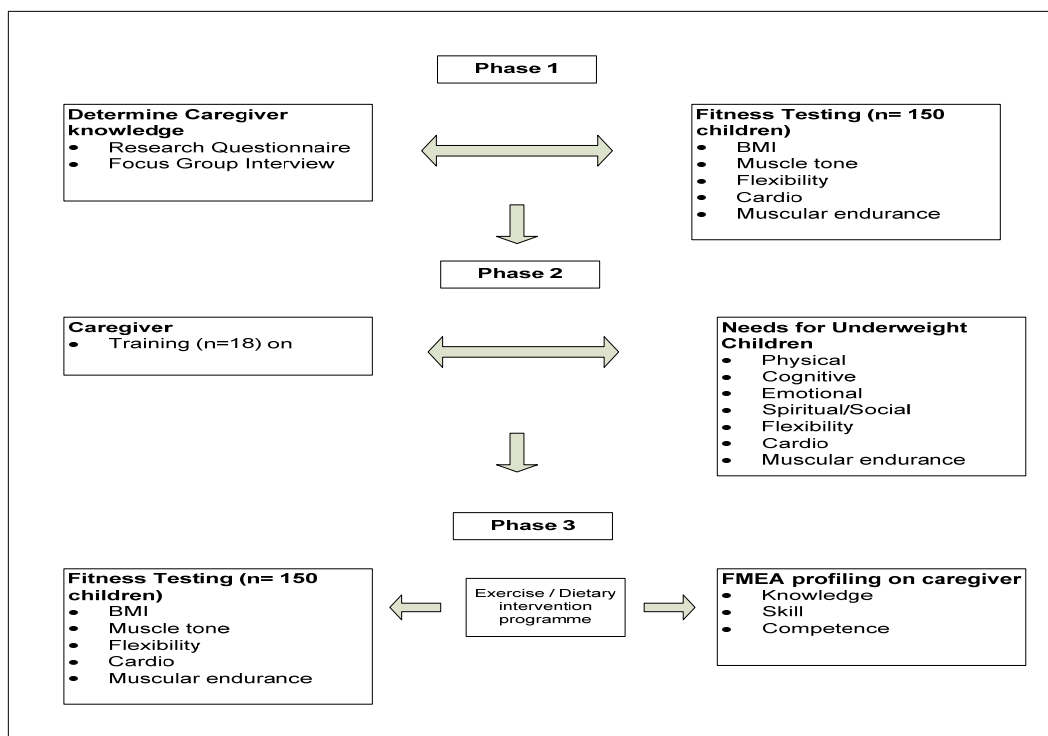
Phase 1

Determine Caregiver knowledge
- Research Questionnaire
- Focus Group Interview

Fitness Testing (n= 150 children)
- BMI
- Muscle tone
- Flexibility
- Cardio
- Muscular endurance

Phase 2

Caregiver
- Training (n=18) on

Needs for Underweight Children
- Physical
- Cognitive
- Emotional
- Spiritual/Social
- Flexibility
- Cardio
- Muscular endurance

Phase 3

Fitness Testing (n= 150 children)
- BMI
- Muscle tone
- Flexibility
- Cardio
- Muscular endurance

Exercise / Dietary intervention programme

FMEA profiling on caregiver
- Knowledge
- Skill
- Competence